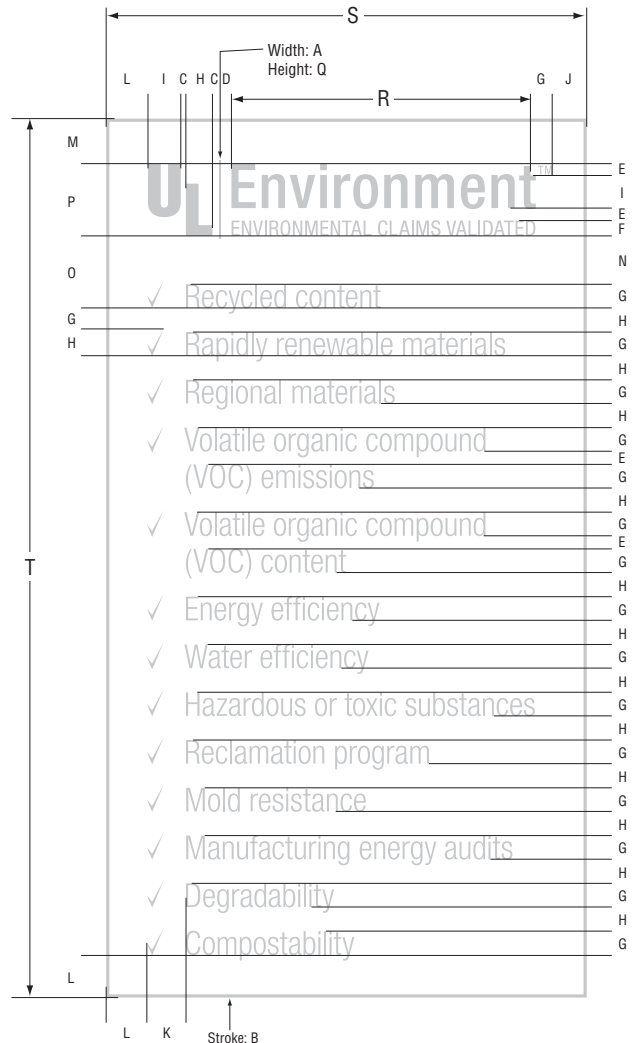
S

Width: A
Height: Q

L I C H C D

R

G J

M

P

O

G

H

T

L

L K

Stroke: B

UL Environment™
ENVIRONMENTAL CLAIMS VALIDATED

✓ Recycled content
✓ Rapidly renewable materials
✓ Regional materials
✓ Volatile organic compound (VOC) emissions
✓ Volatile organic compound (VOC) content
✓ Energy efficiency
✓ Water efficiency
✓ Hazardous or toxic substances
✓ Reclamation program
✓ Mold resistance
✓ Manufacturing energy audits
✓ Degradability
✓ Compostability

E
I
E
F
N
G
H
G
H
G
H
G
E
G
H
G
E
G
H
G
H
G
H
G
H
G
H
G
H
G
H
G
H
G